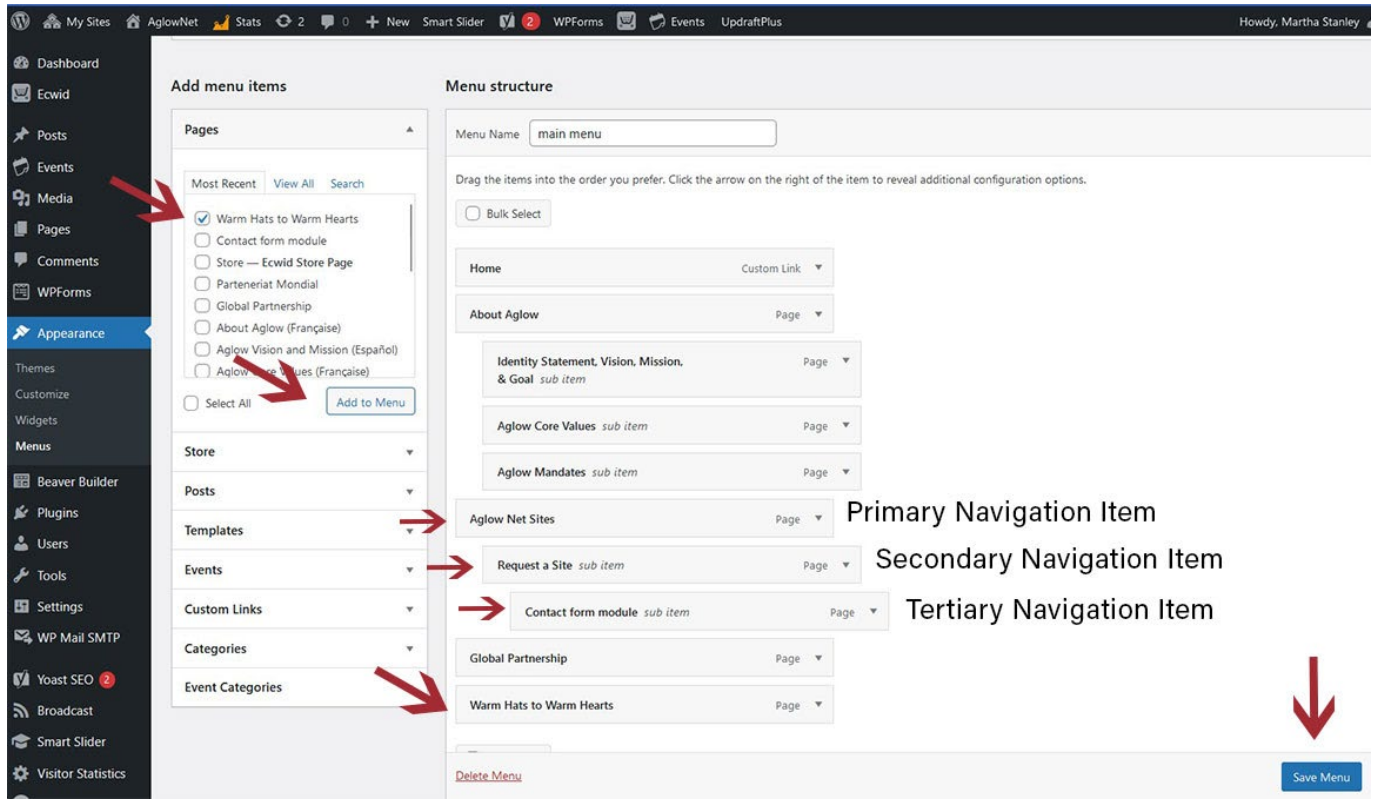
My Sites AglowNet Stats 2 0 + New Smart Slider 2 WPForms Events UpdraftPlus Howdy, Martha Stanley

Dashboard
Ecwid
Posts
Events
Media
Pages
Comments
WPForms
Appearance
Themes
Customize
Widgets
Menus
Beaver Builder
Plugins
Users
Tools
Settings
WP Mail SMTP
Yoast SEO 2
Broadcast
Smart Slider
Visitor Statistics

Add menu items

Pages

Most Recent View All Search

Warm Hats to Warm Hearts
Contact form module
Store — Ecwid Store Page
Parteneriat Mondial
Global Partnership
About Aglow (Française)
Aglow Vision and Mission (Español)
Aglow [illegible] Values (Française)

Select All
Add to Menu

Store
Posts
Templates
Events
Custom Links
Categories
Event Categories

Menu structure

Menu Name main menu

Drag the items into the order you prefer. Click the arrow on the right of the item to reveal additional configuration options.

Bulk Select

Home Custom Link
About Aglow Page
Identity Statement, Vision, Mission, & Goal sub item Page
Aglow Core Values sub item Page
Aglow Mandates sub item Page
Aglow Net Sites Page
Primary Navigation Item
Request a Site sub item Page
Secondary Navigation Item
Contact form module sub item Page
Tertiary Navigation Item
Global Partnership Page
Warm Hats to Warm Hearts Page

Delete Menu
Save Menu